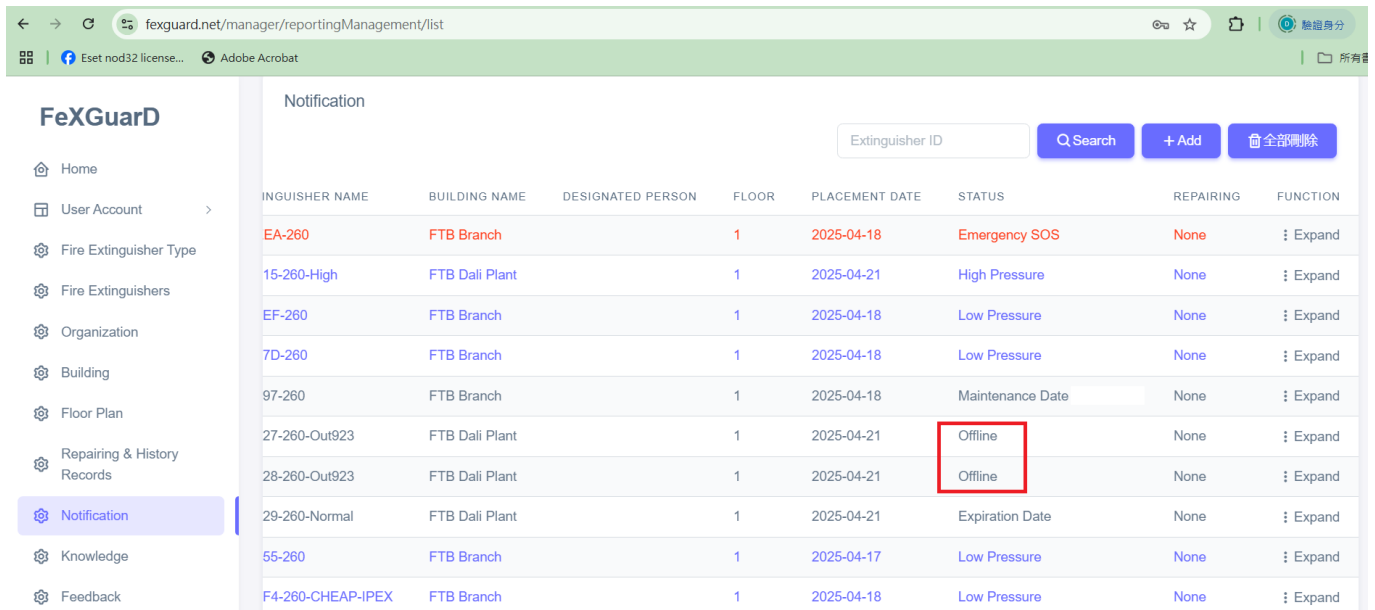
fexguard.net/manager/reportingManagement/list

驗證身分

Eset nod32 license... Adobe Acrobat

所有書

FeXGuarD

Home
User Account
Fire Extinguisher Type
Fire Extinguishers
Organization
Building
Floor Plan
Repairing & History Records
Notification
Knowledge
Feedback

Notification

Extinguisher ID
Search
+ Add
全部刪除

| INGUISHER NAME | BUILDING NAME | DESIGNATED PERSON | FLOOR | PLACEMENT DATE | STATUS | REPAIRING | FUNCTION |
|---|---|---|---|---|---|---|---|
| EA-260 | FTB Branch | | 1 | 2025-04-18 | Emergency SOS | None | Expand |
| 15-260-High | FTB Dali Plant | | 1 | 2025-04-21 | High Pressure | None | Expand |
| EF-260 | FTB Branch | | 1 | 2025-04-18 | Low Pressure | None | Expand |
| 7D-260 | FTB Branch | | 1 | 2025-04-18 | Low Pressure | None | Expand |
| 97-260 | FTB Branch | | 1 | 2025-04-18 | Maintenance Date | None | Expand |
| 27-260-Out923 | FTB Dali Plant | | 1 | 2025-04-21 | Offline | None | Expand |
| 28-260-Out923 | FTB Dali Plant | | 1 | 2025-04-21 | Offline | None | Expand |
| 29-260-Normal | FTB Dali Plant | | 1 | 2025-04-21 | Expiration Date | None | Expand |
| 55-260 | FTB Branch | | 1 | 2025-04-17 | Low Pressure | None | Expand |
| F4-260-CHEAP-IPEX | FTB Branch | | 1 | 2025-04-18 | Low Pressure | None | Expand |